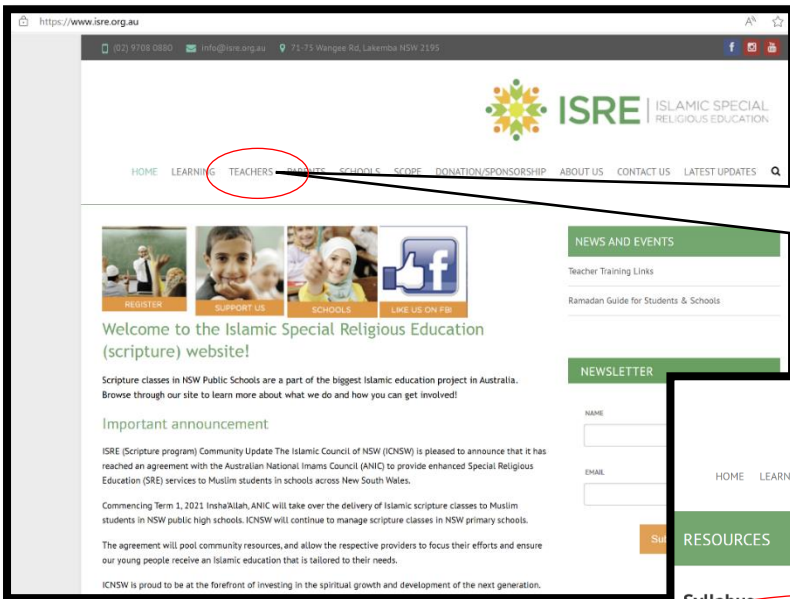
https://www.isre.org.au

(02) 9708 0880 info@isre.org.au 71-75 Wangee Rd, Lakemba NSW 2195

ISRE | ISLAMIC SPECIAL RELIGIOUS EDUCATION

HOME LEARNING TEACHERS PARENTS SCHOOLS SCOPE DONATION/SPONSORSHIP ABOUT US CONTACT US LATEST UPDATES

REGISTER SUPPORT US SCHOOLS LIKE US ON FB!

Welcome to the Islamic Special Religious Education (scripture) website!

Scripture classes in NSW Public Schools are a part of the biggest Islamic education project in Australia. Browse through our site to learn more about what we do and how you can get involved!

Important announcement

ISRE (Scripture program) Community Update The Islamic Council of NSW (ICNSW) is pleased to announce that it has reached an agreement with the Australian National Imams Council (ANIC) to provide enhanced Special Religious Education (SRE) services to Muslim students in schools across New South Wales.

Commencing Term 1, 2021 Insha'Allah, ANIC will take over the delivery of Islamic scripture classes to Muslim students in NSW public high schools. ICNSW will continue to manage scripture classes in NSW primary schools.

The agreement will pool community resources, and allow the respective providers to focus their efforts and ensure our young people receive an Islamic education that is tailored to their needs.

ICNSW is proud to be at the forefront of investing in the spiritual growth and development of the next generation.

NEWS AND EVENTS

Teacher Training Links

Ramadan Guide for Students & Schools

NEWSLETTER

NAME

EMAIL

Sub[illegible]

HOME LEARN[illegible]

RESOURCES

Syllabus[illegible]